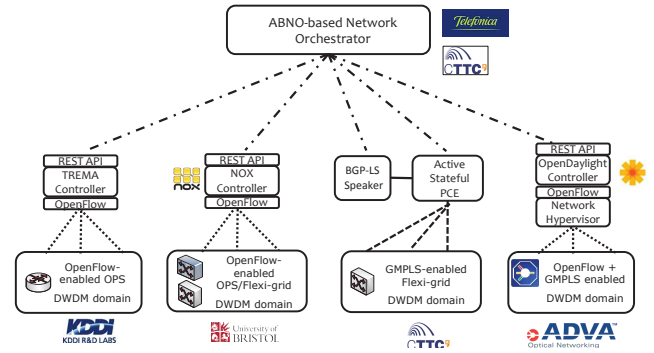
ABNO-based Network Orchestrator

Telefonica

CTTC

REST API
TREMA Controller
OpenFlow

NOX

REST API
NOX Controller
OpenFlow

BGP-LS Speaker

Active Stateful PCE

REST API
OpenDaylight Controller
OpenFlow
Network Hypervisor

OpenFlow-enabled OPS
DWDM domain

OpenFlow-enabled OPS/Flexi-grid
DWDM domain

GMPLS-enabled Flexi-grid
DWDM domain

OpenFlow + GMPLS enabled
DWDM domain

KDDI
KDDI R&D LABS

University of BRISTOL

CTTC

ADVA
Optical Networking